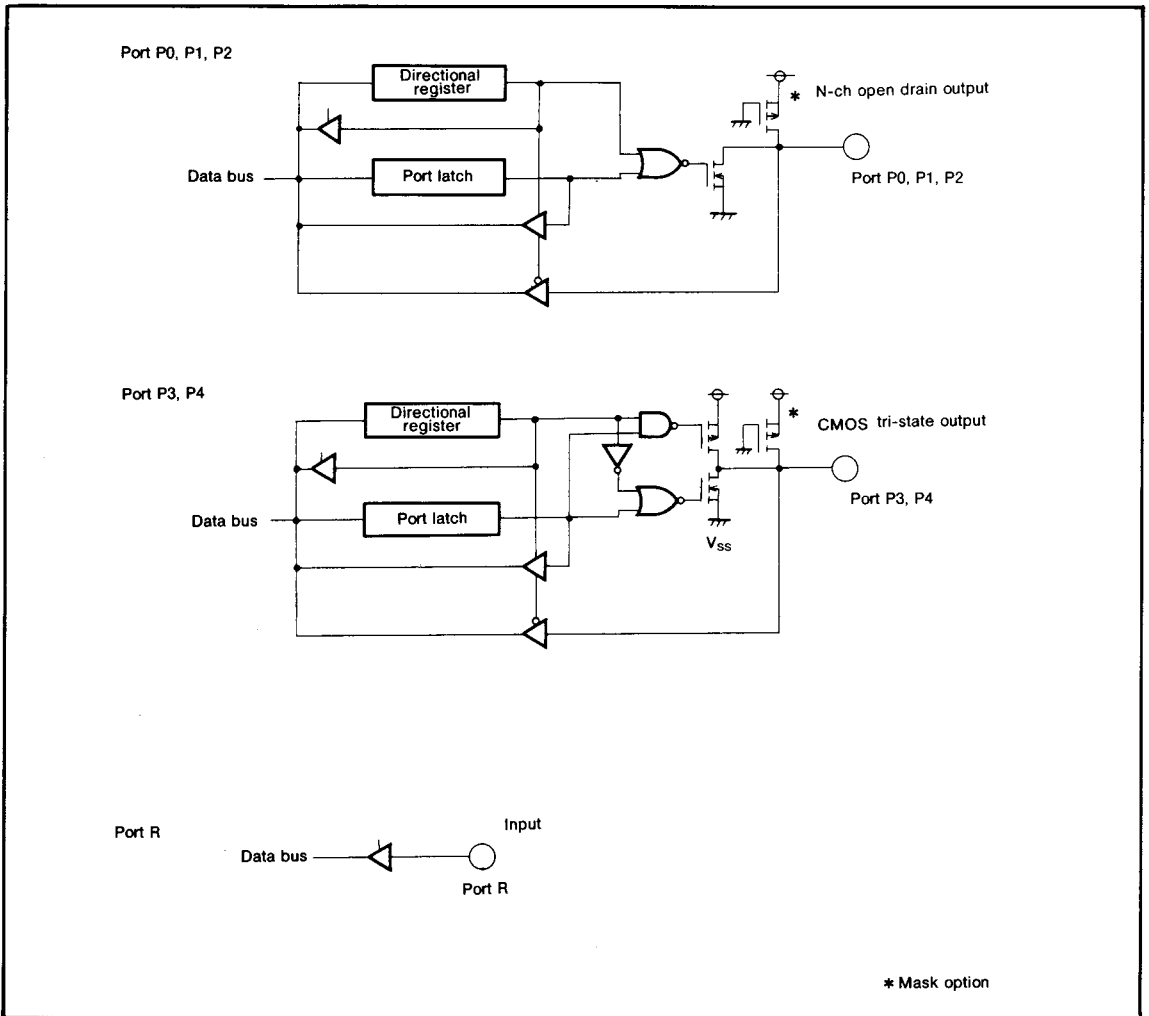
Port P0, P1, P2

Directional register

\* N-ch open drain output

Data bus

Port latch

Port P0, P1, P2

Port P3, P4

Directional register

\* CMOS tri-state output

Data bus

Port latch

Port P3, P4

$V_{SS}$

Port R

Input

Data bus

Port R

\* Mask option